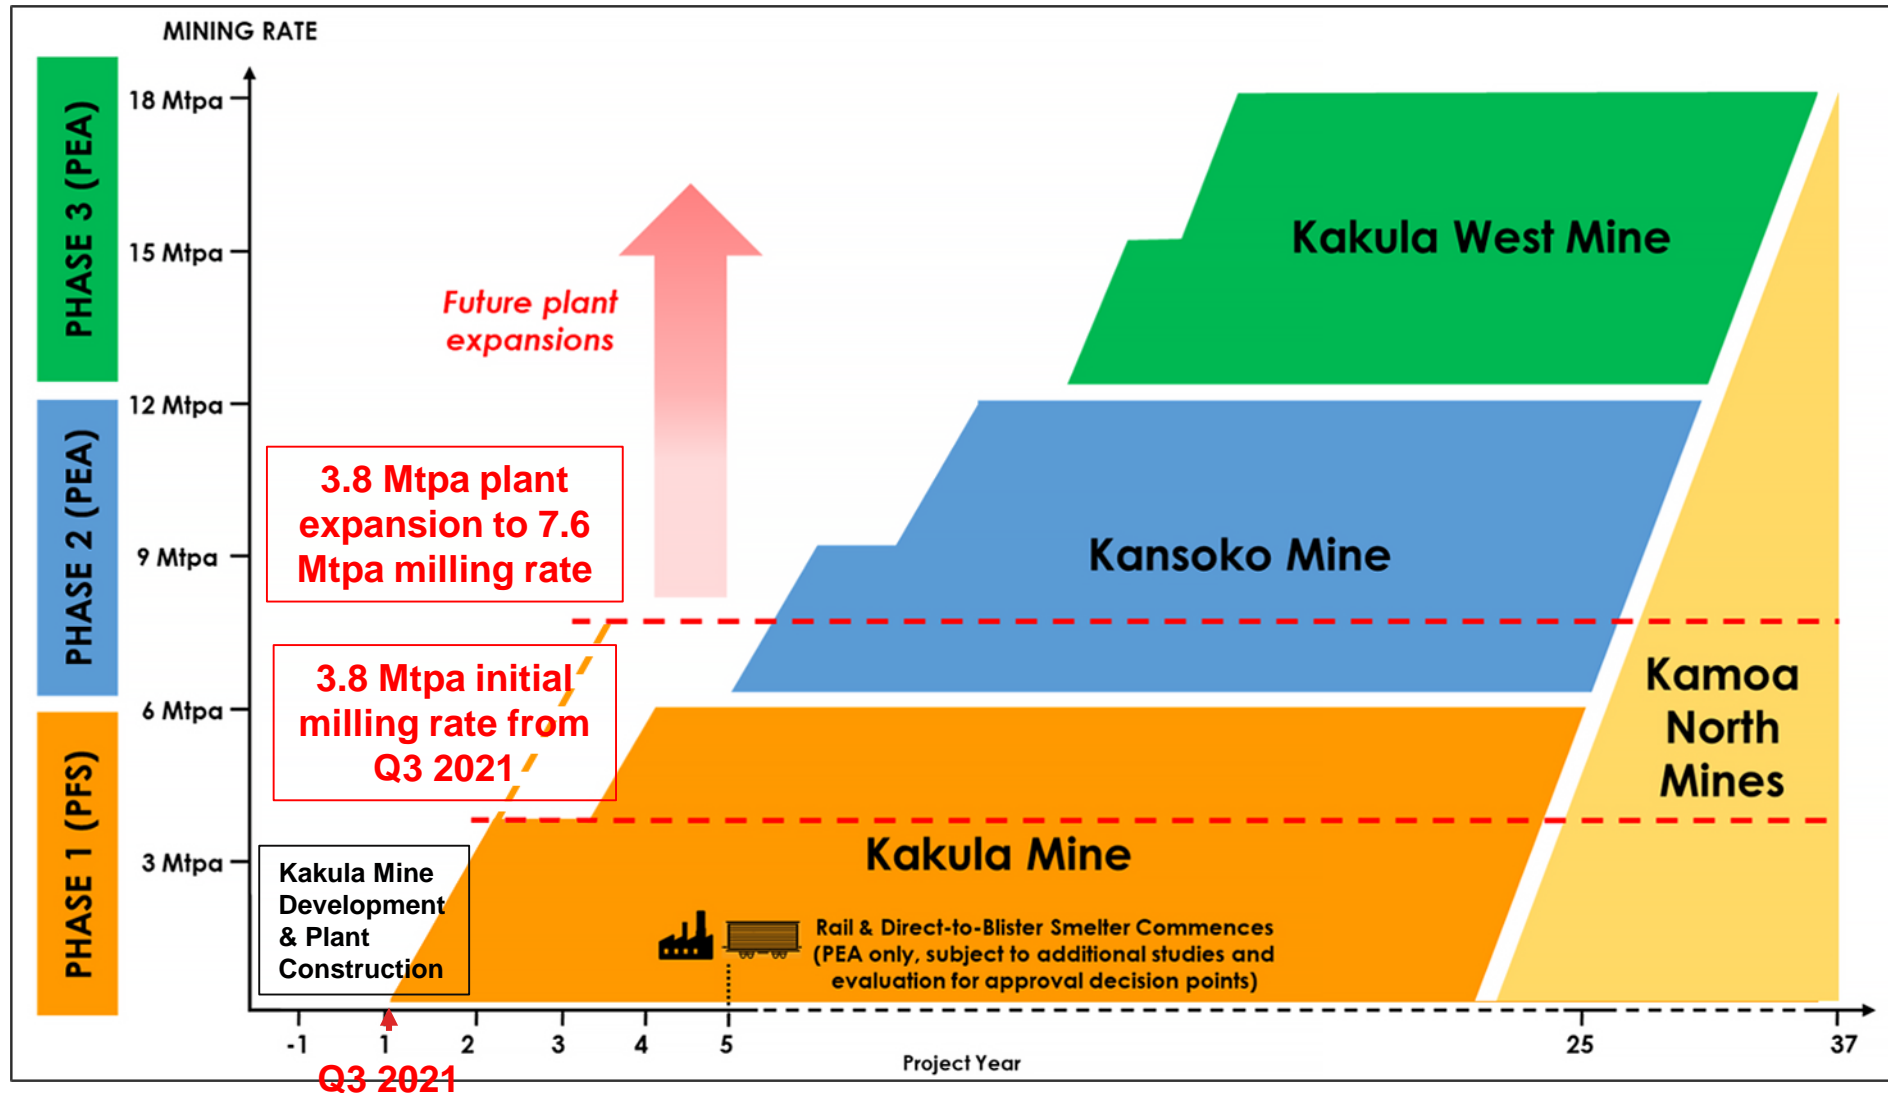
MINING RATE

PHASE 3 (PEA)

PHASE 2 (PEA)

PHASE 1 (PFS)

18 Mtpa

15 Mtpa

12 Mtpa

9 Mtpa

6 Mtpa

3 Mtpa

Future plant expansions

3.8 Mtpa plant expansion to 7.6 Mtpa milling rate

3.8 Mtpa initial milling rate from Q3 2021

Kakula Mine Development & Plant Construction

Kakula West Mine

Kansoko Mine

Kakula Mine

Kamoa North Mines

Rail & Direct-to-Blister Smelter Commences (PEA only, subject to additional studies and evaluation for approval decision points)

-1

1

2

3

4

5

25

37

Project Year

Q3 2021